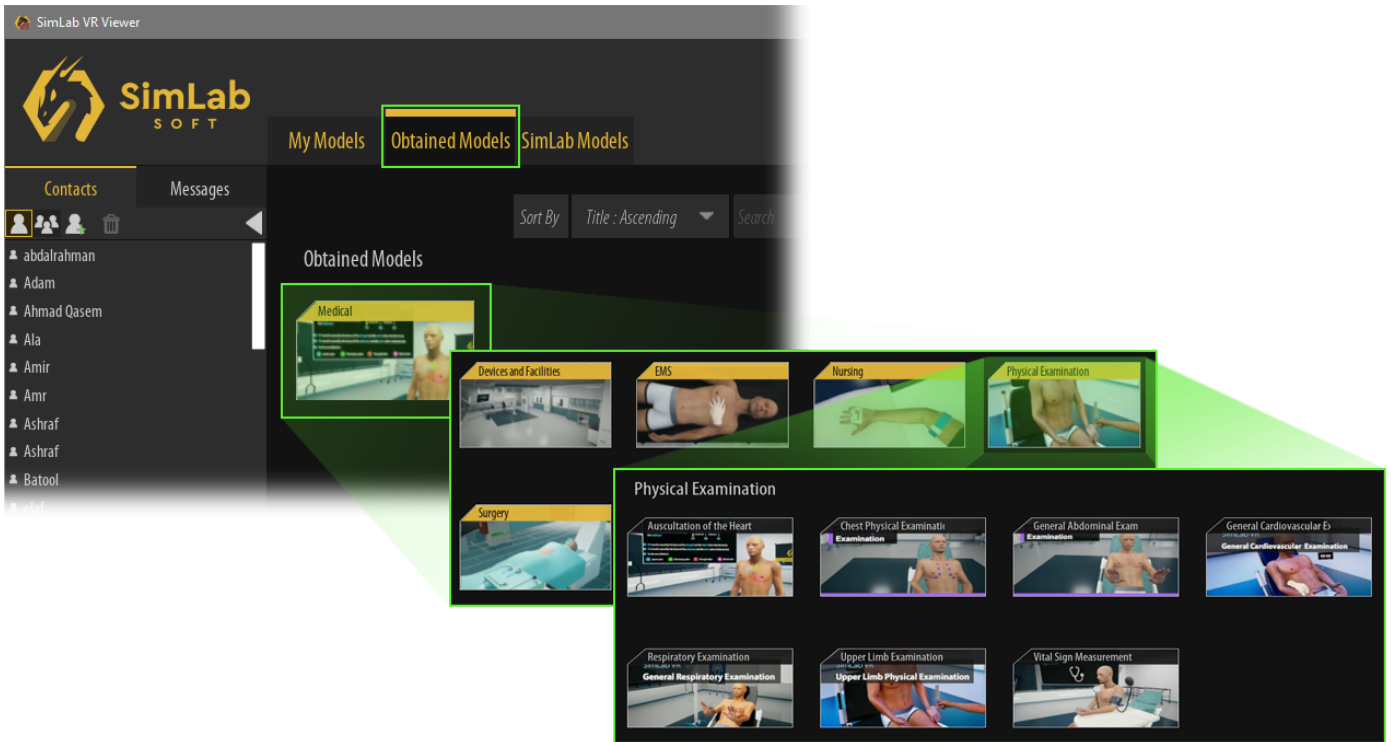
SimLab VR Viewer

SimLab SOFT

My Models
Obtained Models
SimLab Models

Contacts
Messages

abdalrahman
Adam
Ahmad Qasem
Ala
Amir
Amr
Ashraf
Ashraf
Batool

Sort By
Title : Ascending
Search

Obtained Models

Medical

Devices and Facilities
EMS
Nursing
Physical Examination
Surgery

Physical Examination

Auscultation of the Heart
Chest Physical Examinatio
Examination
General Abdominal Exam
Examination
General Cardiovascular E
General Cardiovascular Examination
Respiratory Examination
General Respiratory Examination
Upper Limb Examination
Upper Limb Physical Examination
Vital Sign Measurement